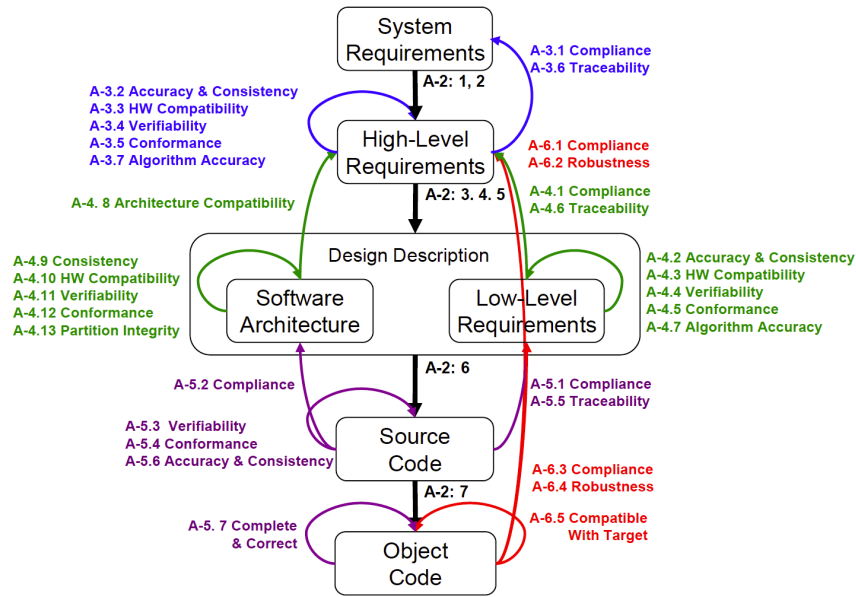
System Requirements

A-3.1 Compliance
A-3.6 Traceability

A-2: 1, 2

A-3.2 Accuracy & Consistency
A-3.3 HW Compatibility
A-3.4 Verifiability
A-3.5 Conformance
A-3.7 Algorithm Accuracy

High-Level Requirements

A-6.1 Compliance
A-6.2 Robustness

A-2: 3. 4. 5

A-4. 8 Architecture Compatibility

A-4.1 Compliance
A-4.6 Traceability

Design Description

A-4.9 Consistency
A-4.10 HW Compatibility
A-4.11 Verifiability
A-4.12 Conformance
A-4.13 Partition Integrity

Software Architecture

Low-Level Requirements

A-4.2 Accuracy & Consistency
A-4.3 HW Compatibility
A-4.4 Verifiability
A-4.5 Conformance
A-4.7 Algorithm Accuracy

A-2: 6

A-5.2 Compliance

A-5.1 Compliance
A-5.5 Traceability

A-5.3 Verifiability
A-5.4 Conformance
A-5.6 Accuracy & Consistency

Source Code

A-6.3 Compliance
A-6.4 Robustness

A-2: 7

A-5. 7 Complete & Correct

A-6.5 Compatible With Target

Object Code